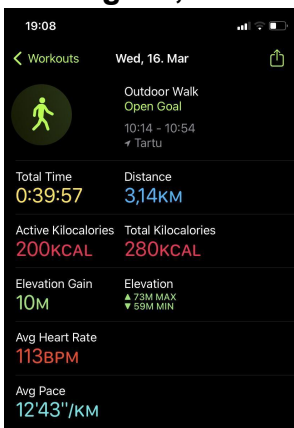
19:08

Workouts Wed, 16. Mar

Outdoor Walk
Open Goal
10:14 - 10:54
Tartu

Total Time
0:39:57

Distance
3,14KM

Active Kilocalories
200KCAL

Total Kilocalories
280KCAL

Elevation Gain
10M

Elevation
▲73M MAX
▼59M MIN

Avg Heart Rate
113BPM

Avg Pace
12'43''/KM